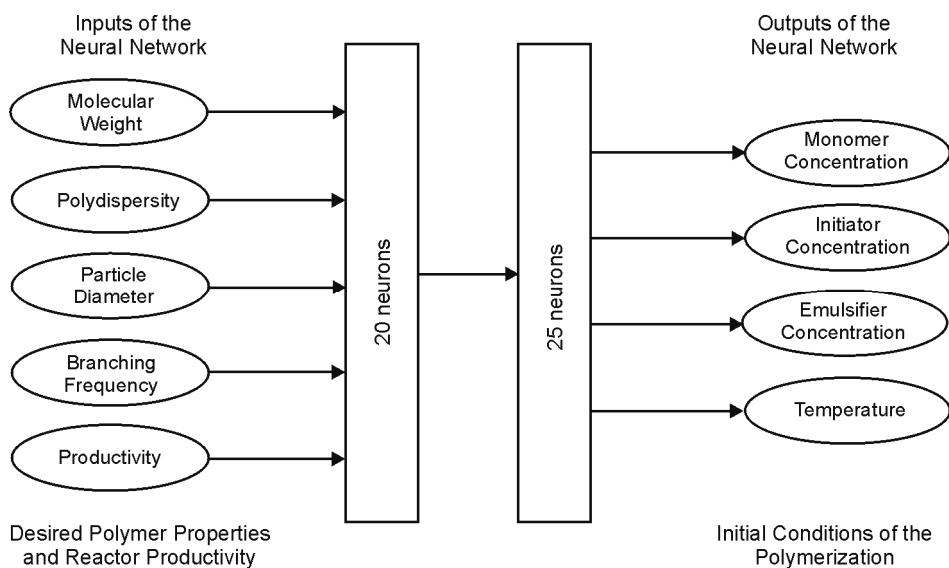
Inputs of the Neural Network

Molecular Weight

Polydispersity

Particle Diameter

Branching Frequency

Productivity

Desired Polymer Properties and Reactor Productivity

20 neurons

25 neurons

Outputs of the Neural Network

Monomer Concentration

Initiator Concentration

Emulsifier Concentration

Temperature

Initial Conditions of the Polymerization